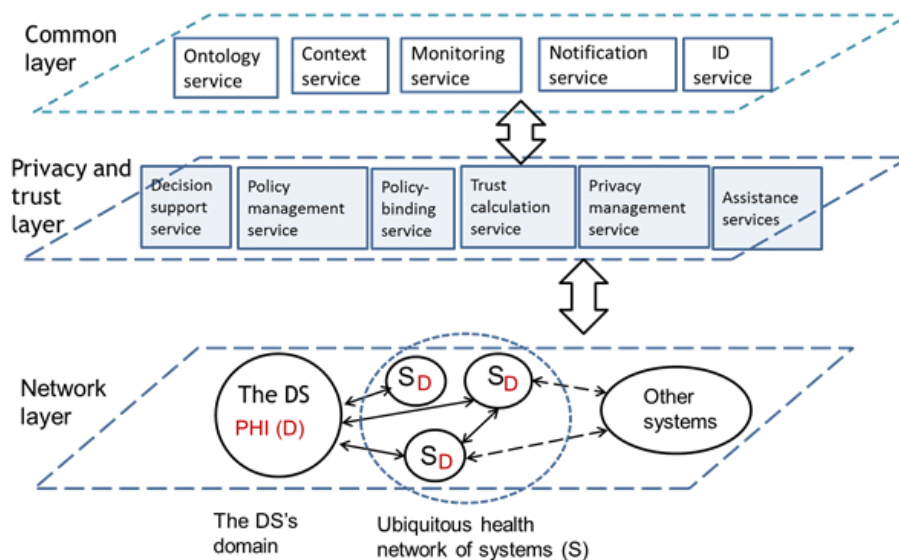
Common layer

Ontology service

Context service

Monitoring service

Notification service

ID service

Privacy and trust layer

Decision support service

Policy management service

Policy-binding service

Trust calculation service

Privacy management service

Assistance services

Network layer

The DS
PHI (D)

$S_D$

$S_D$

$S_D$

Other systems

The DS's domain

Ubiquitous health network of systems (S)